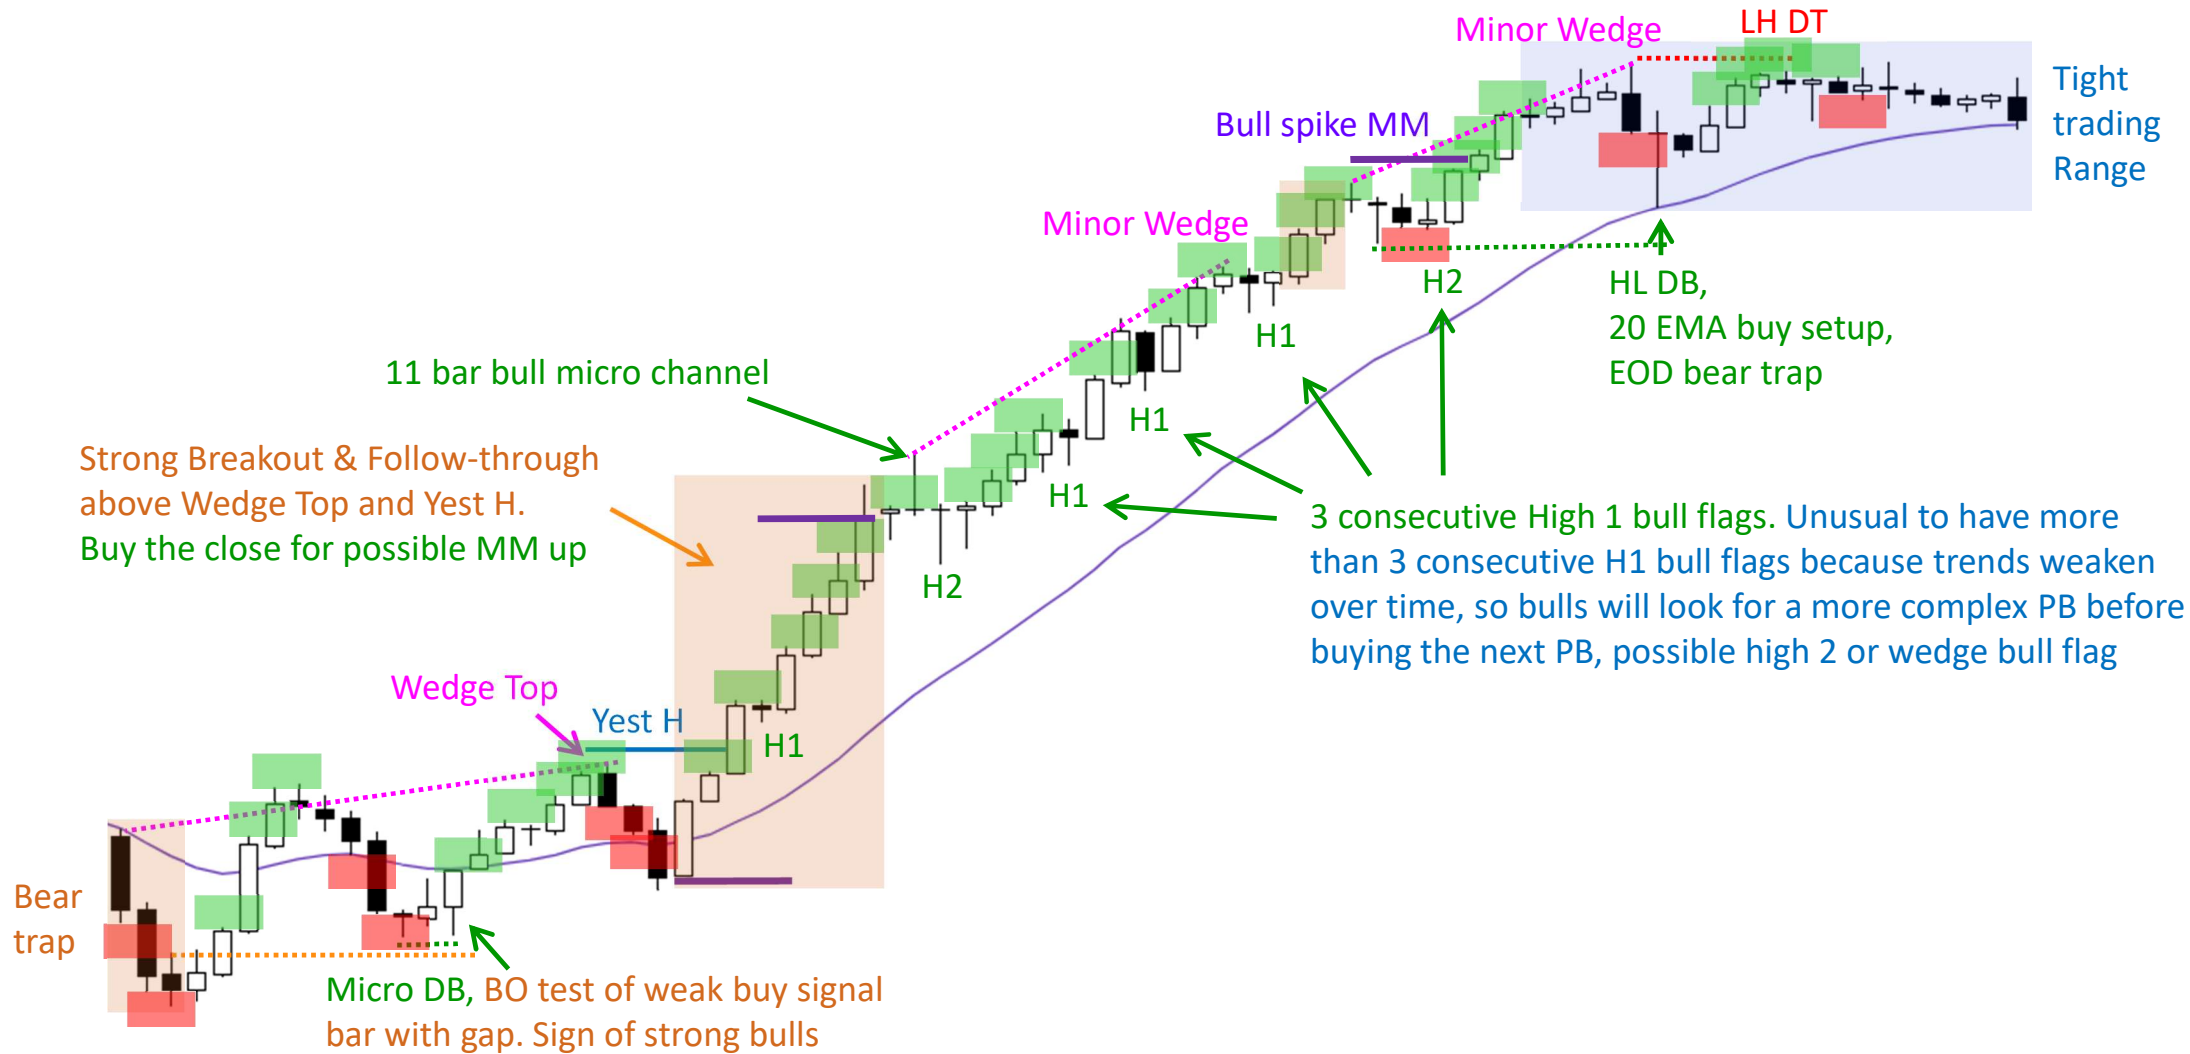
Minor Wedge

LH DT

Tight trading Range

Bull spike MM

Minor Wedge

H2

HL DB, 20 EMA buy setup, EOD bear trap

H1

11 bar bull micro channel

H1

Strong Breakout & Follow-through above Wedge Top and Yest H. Buy the close for possible MM up

H1

3 consecutive High 1 bull flags. Unusual to have more than 3 consecutive H1 bull flags because trends weaken over time, so bulls will look for a more complex PB before buying the next PB, possible high 2 or wedge bull flag

H2

Wedge Top

Yest H

H1

Bear trap

Micro DB, BO test of weak buy signal bar with gap. Sign of strong bulls